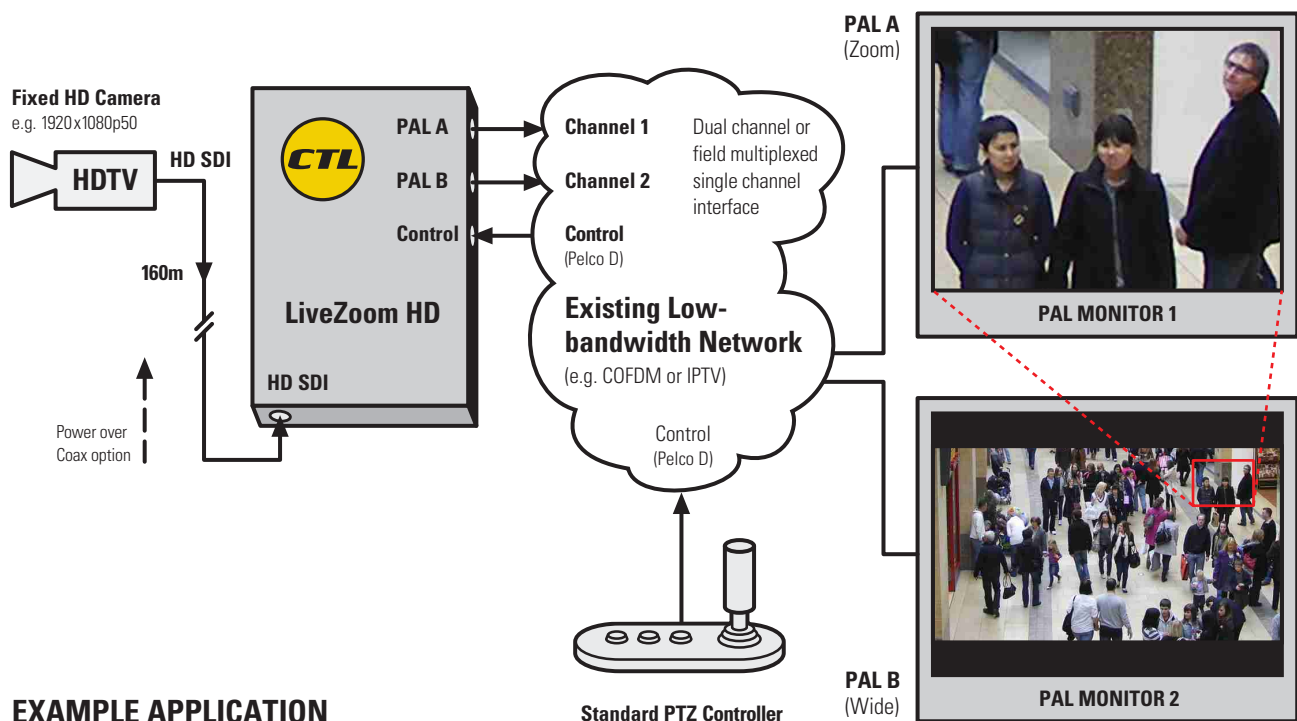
Fixed HD Camera
e.g. 1920x1080p50

HDTV

HD SDI

160m

Power over
Coax option

CTL

PAL A

PAL B

Control

LiveZoom HD

HD SDI

Channel 1

Channel 2

Dual channel or field multiplexed single channel interface

Control
(Pelco D)

Existing Low-bandwidth Network
(e.g. COFDM or IPTV)

Control
(Pelco D)

Standard PTZ Controller

PAL A
(Zoom)

PAL MONITOR 1

PAL B
(Wide)

PAL MONITOR 2

EXAMPLE APPLICATION